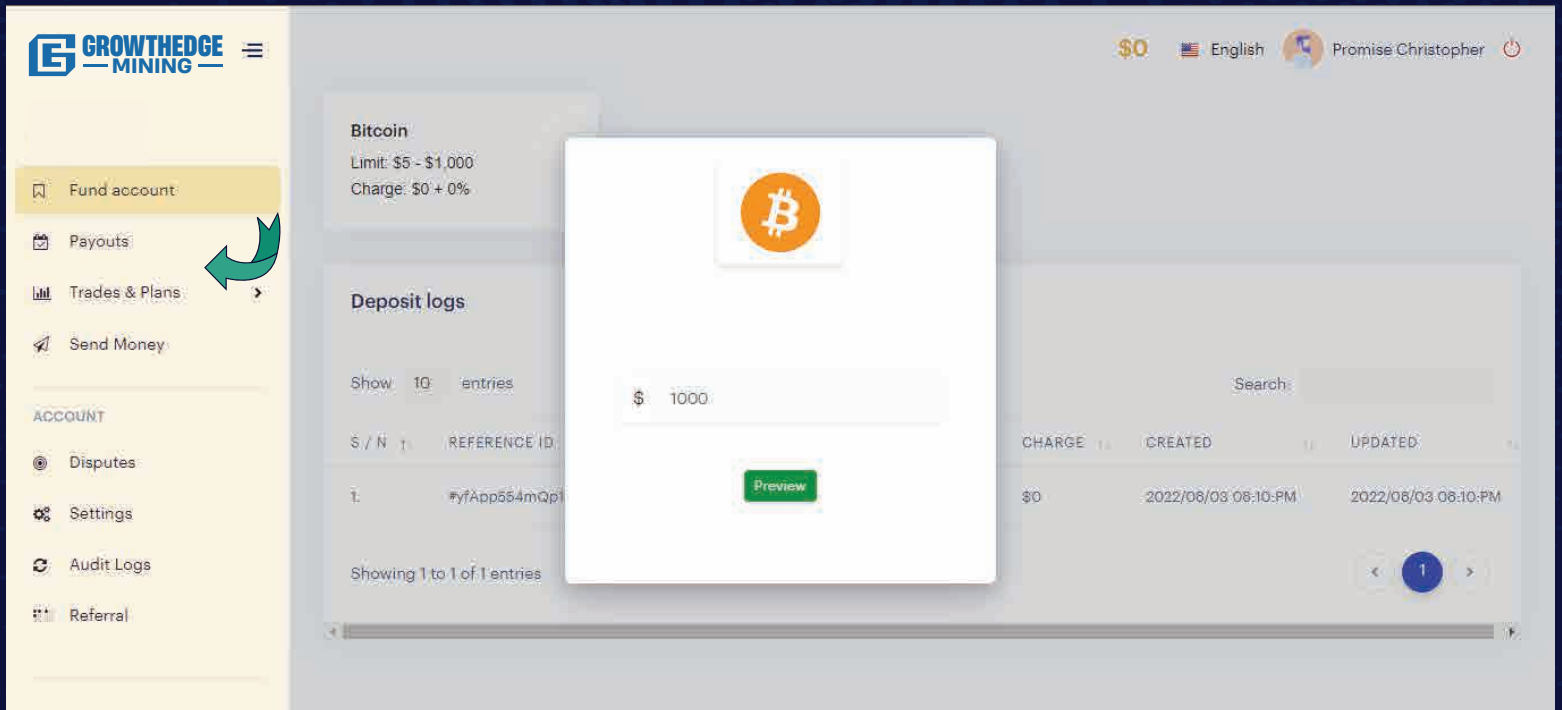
GROWTHEDGE MINING

$0 English Promise Christopher

Fund account
Payouts
Trades & Plans
Send Money

ACCOUNT
Disputes
Settings
Audit Logs
Referral

Bitcoin
Limit: $5 - $1,000
Charge: $0 + 0%

Deposit logs

Show 10 entries

Search:

| S / N | REFERENCE ID | CHARGE | CREATED | UPDATED |
|---|---|---|---|---|
| 1. | #yfApp554mQp1 | $0 | 2022/06/03 08:10:PM | 2022/06/03 08:10:PM |

Showing 1 to 1 of 1 entries

1

$ 1000

Preview